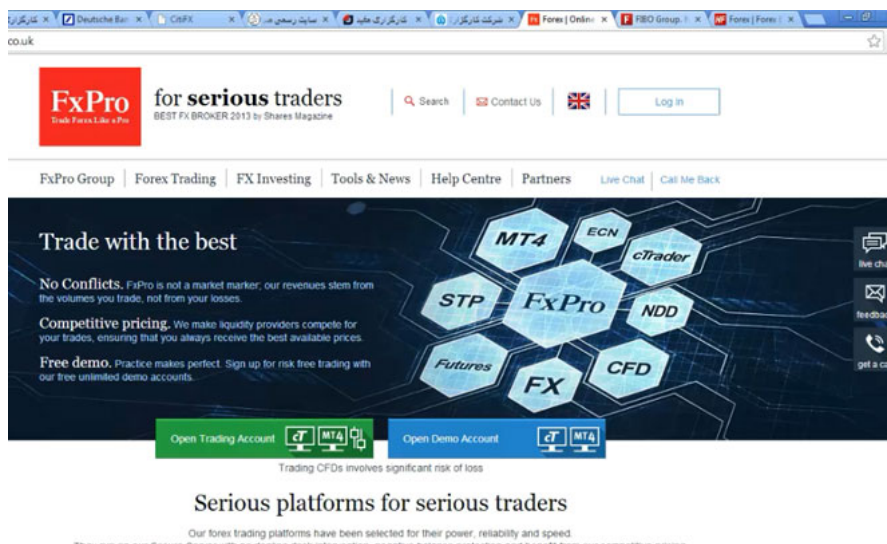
كارگزاران × Deutsche Ba × CitiFX × سایت رسمی م × کارگزاری مفید × شرکت کارگزاری × Forex | Online × FIBO Group × Forex | Forex ×

co.uk

FxPro
Trade Forex Like a Pro

for serious traders
BEST FX BROKER 2013 by Shares Magazine

Search | Contact Us | Log In

FxPro Group | Forex Trading | FX Investing | Tools & News | Help Centre | Partners | Live Chat | Call Me Back

Trade with the best

No Conflicts. FxPro is not a market marker; our revenues stem from the volumes you trade, not from your losses.

Competitive pricing. We make liquidity providers compete for your trades, ensuring that you always receive the best available prices.

Free demo. Practice makes perfect. Sign up for risk free trading with our free unlimited demo accounts.

MT4 ECN cTrader STP FxPro NDD Futures CFD FX

live ch
feedba
get a c

Open Trading Account cT MT4
Open Demo Account cT MT4

Trading CFDs involves significant risk of loss

Serious platforms for serious traders

Our forex trading platforms have been selected for their power, reliability and speed.
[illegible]